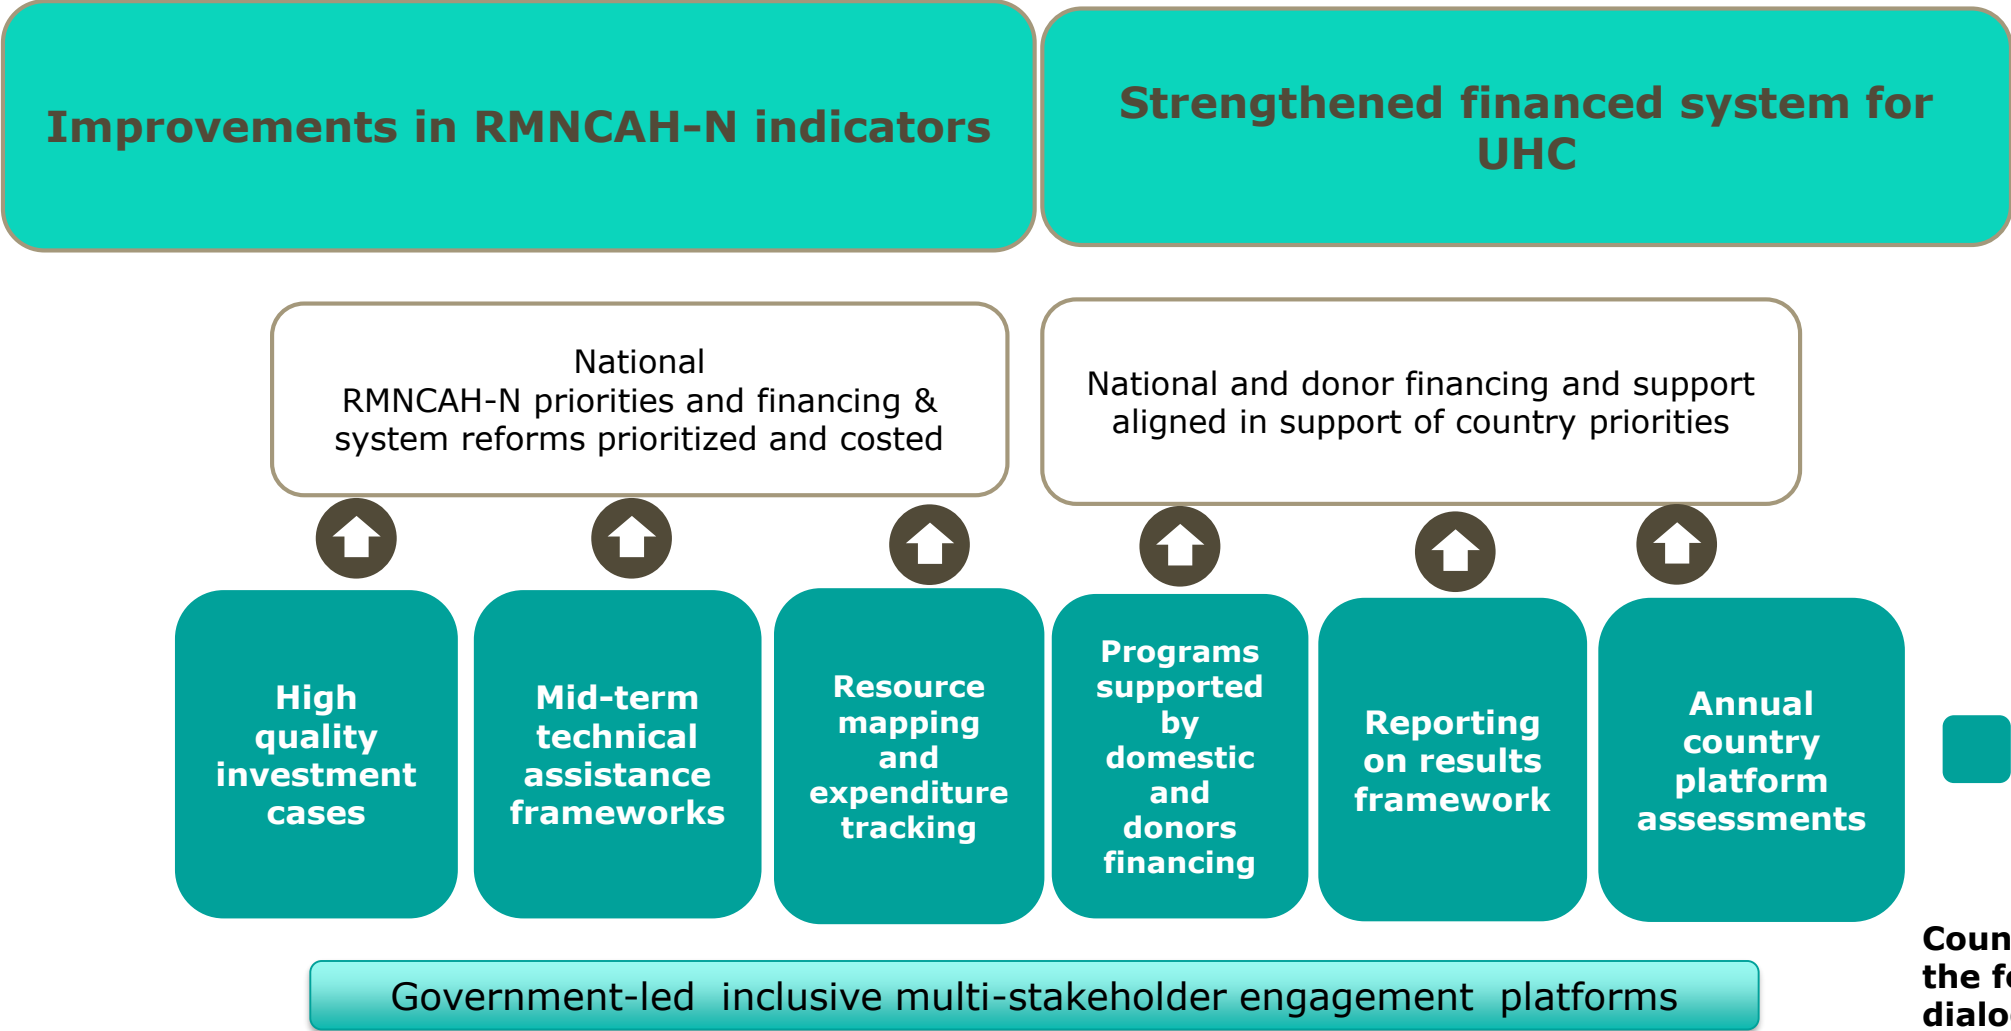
Improvements in RMNCAH-N indicators

Strengthened financed system for UHC

National RMNCAH-N priorities and financing & system reforms prioritized and costed

National and donor financing and support aligned in support of country priorities

High quality investment cases

Mid-term technical assistance frameworks

Resource mapping and expenditure tracking

Programs supported by domestic and donors financing

Reporting on results framework

Annual country platform assessments

Coun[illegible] the f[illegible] dialo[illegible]

Government-led inclusive multi-stakeholder engagement platforms